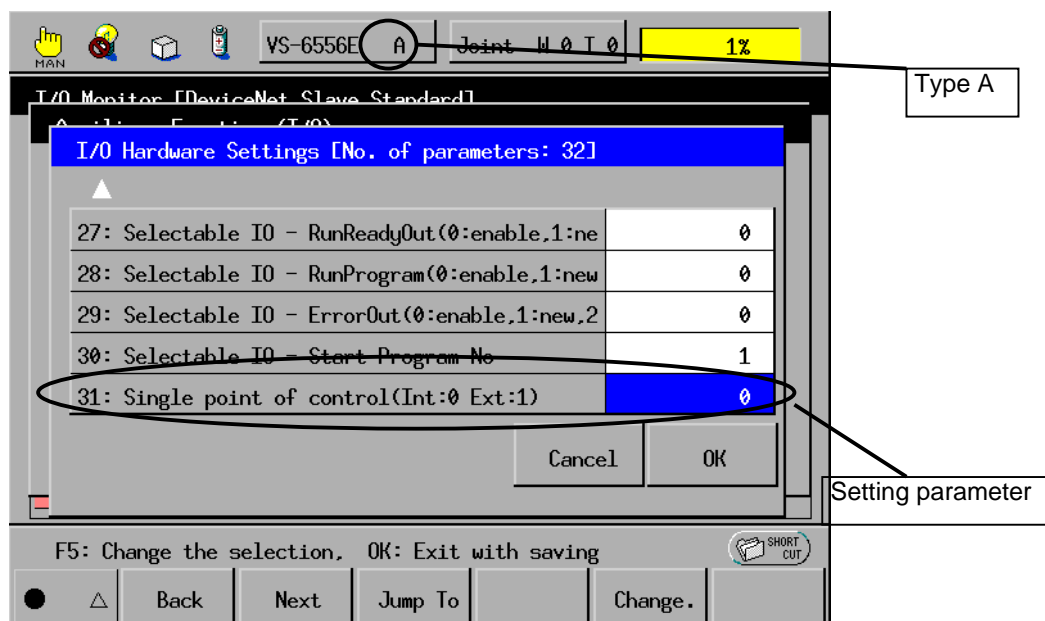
MAN

VS-6556E A

Joint W 0 T 0

1%

Type A

I/O Monitor [DeviceNet Slave Standard]

Auxiliary Function (I/O)

I/O Hardware Settings [No. of parameters: 32]

| | |
|---|---|
| 27: Selectable IO - RunReadyOut(0:enable,1:ne | 0 |
| 28: Selectable IO - RunProgram(0:enable,1:new | 0 |
| 29: Selectable IO - ErrorOut(0:enable,1:new,2 | 0 |
| 30: Selectable IO - Start Program No | 1 |
| 31: Single point of control(Int:0 Ext:1) | 0 |

Cancel

OK

Setting parameter

F5: Change the selection, OK: Exit with saving

SHORT CUT

Back

Next

Jump To

Change.